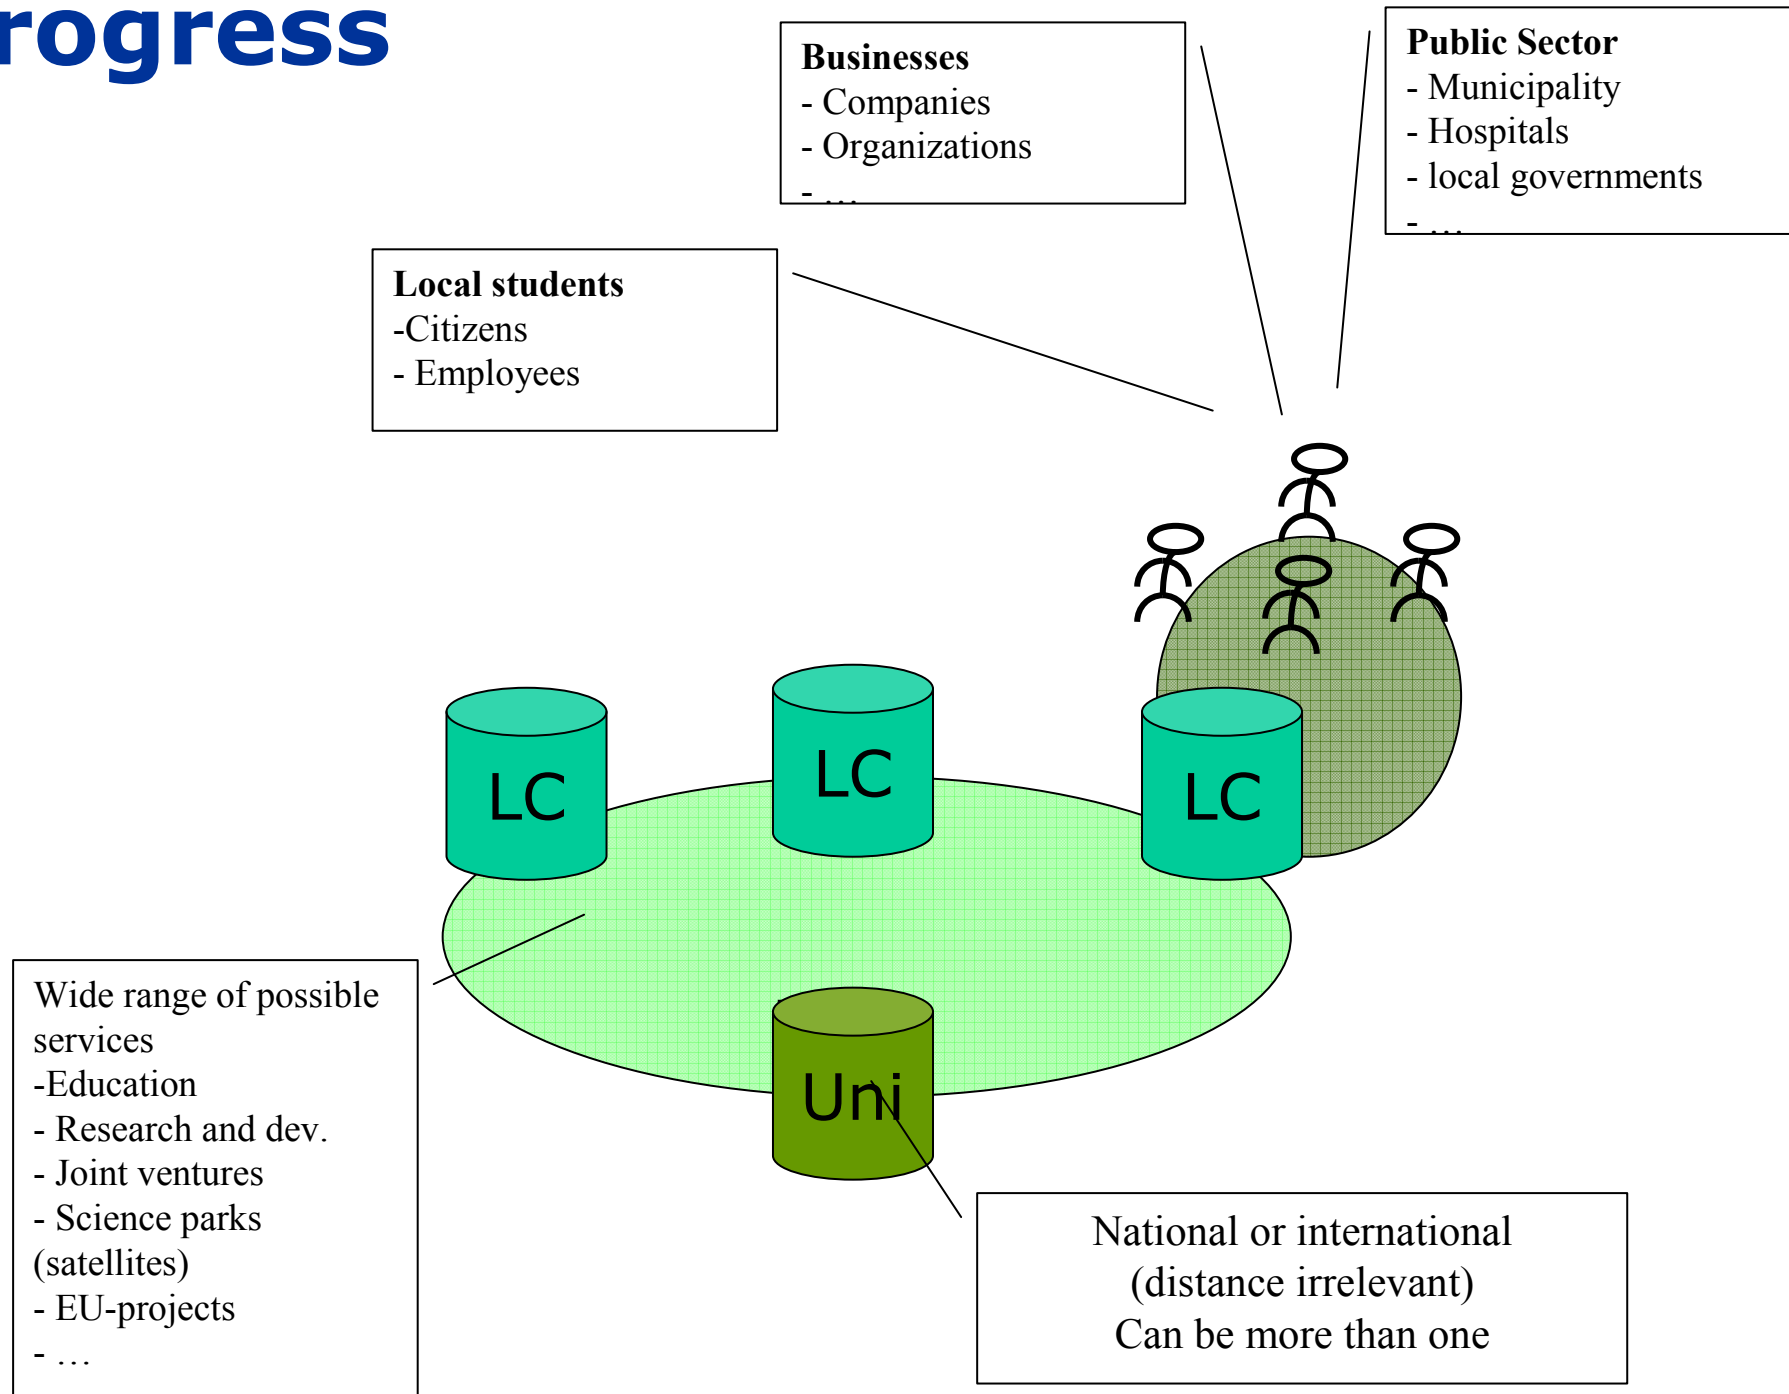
rogress

**Businesses**
- Companies
- Organizations
- …

**Public Sector**
- Municipality
- Hospitals
- local governments
- …

**Local students**
-Citizens
- Employees

LC

LC

LC

Uni

Wide range of possible services
-Education
- Research and dev.
- Joint ventures
- Science parks (satellites)
- EU-projects
- …

National or international
(distance irrelevant)
Can be more than one